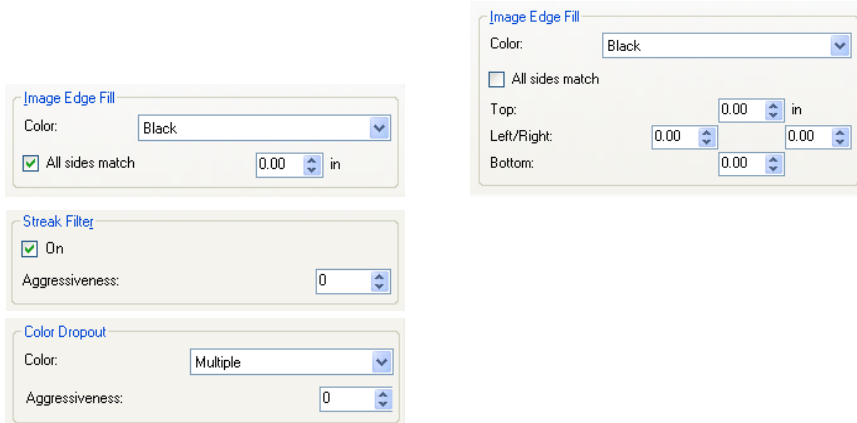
Image Edge Fill
Color: Black
All sides match 0.00 in

Streak Filter
On
Aggressiveness: 0

Color Dropout
Color: Multiple
Aggressiveness: 0

Image Edge Fill
Color: Black
All sides match
Top: 0.00 in
Left/Right: 0.00 0.00
Bottom: 0.00